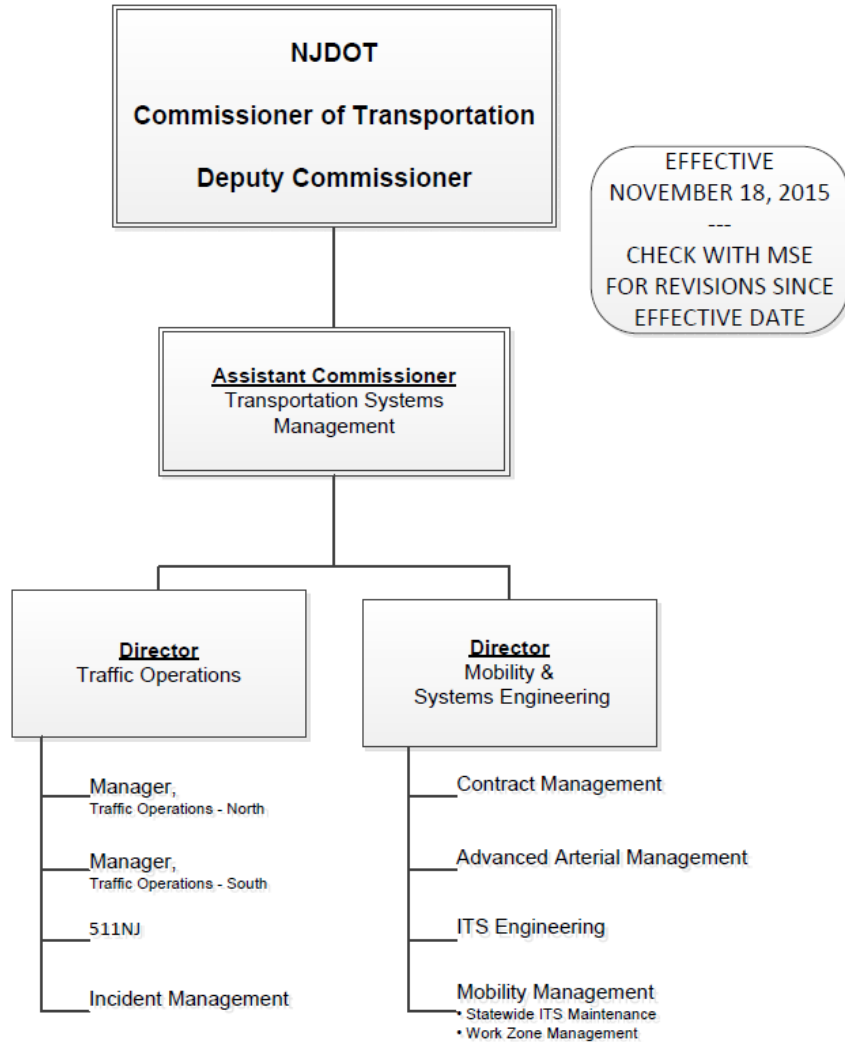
NJDOT

Commissioner of Transportation

Deputy Commissioner

EFFECTIVE
NOVEMBER 18, 2015
---
CHECK WITH MSE
FOR REVISIONS SINCE
EFFECTIVE DATE

Assistant Commissioner
Transportation Systems Management

Director
Traffic Operations

Manager,
Traffic Operations - North

Manager,
Traffic Operations - South

511NJ

Incident Management

Director
Mobility & Systems Engineering

Contract Management

Advanced Arterial Management

ITS Engineering

Mobility Management
• Statewide ITS Maintenance
• Work Zone Management